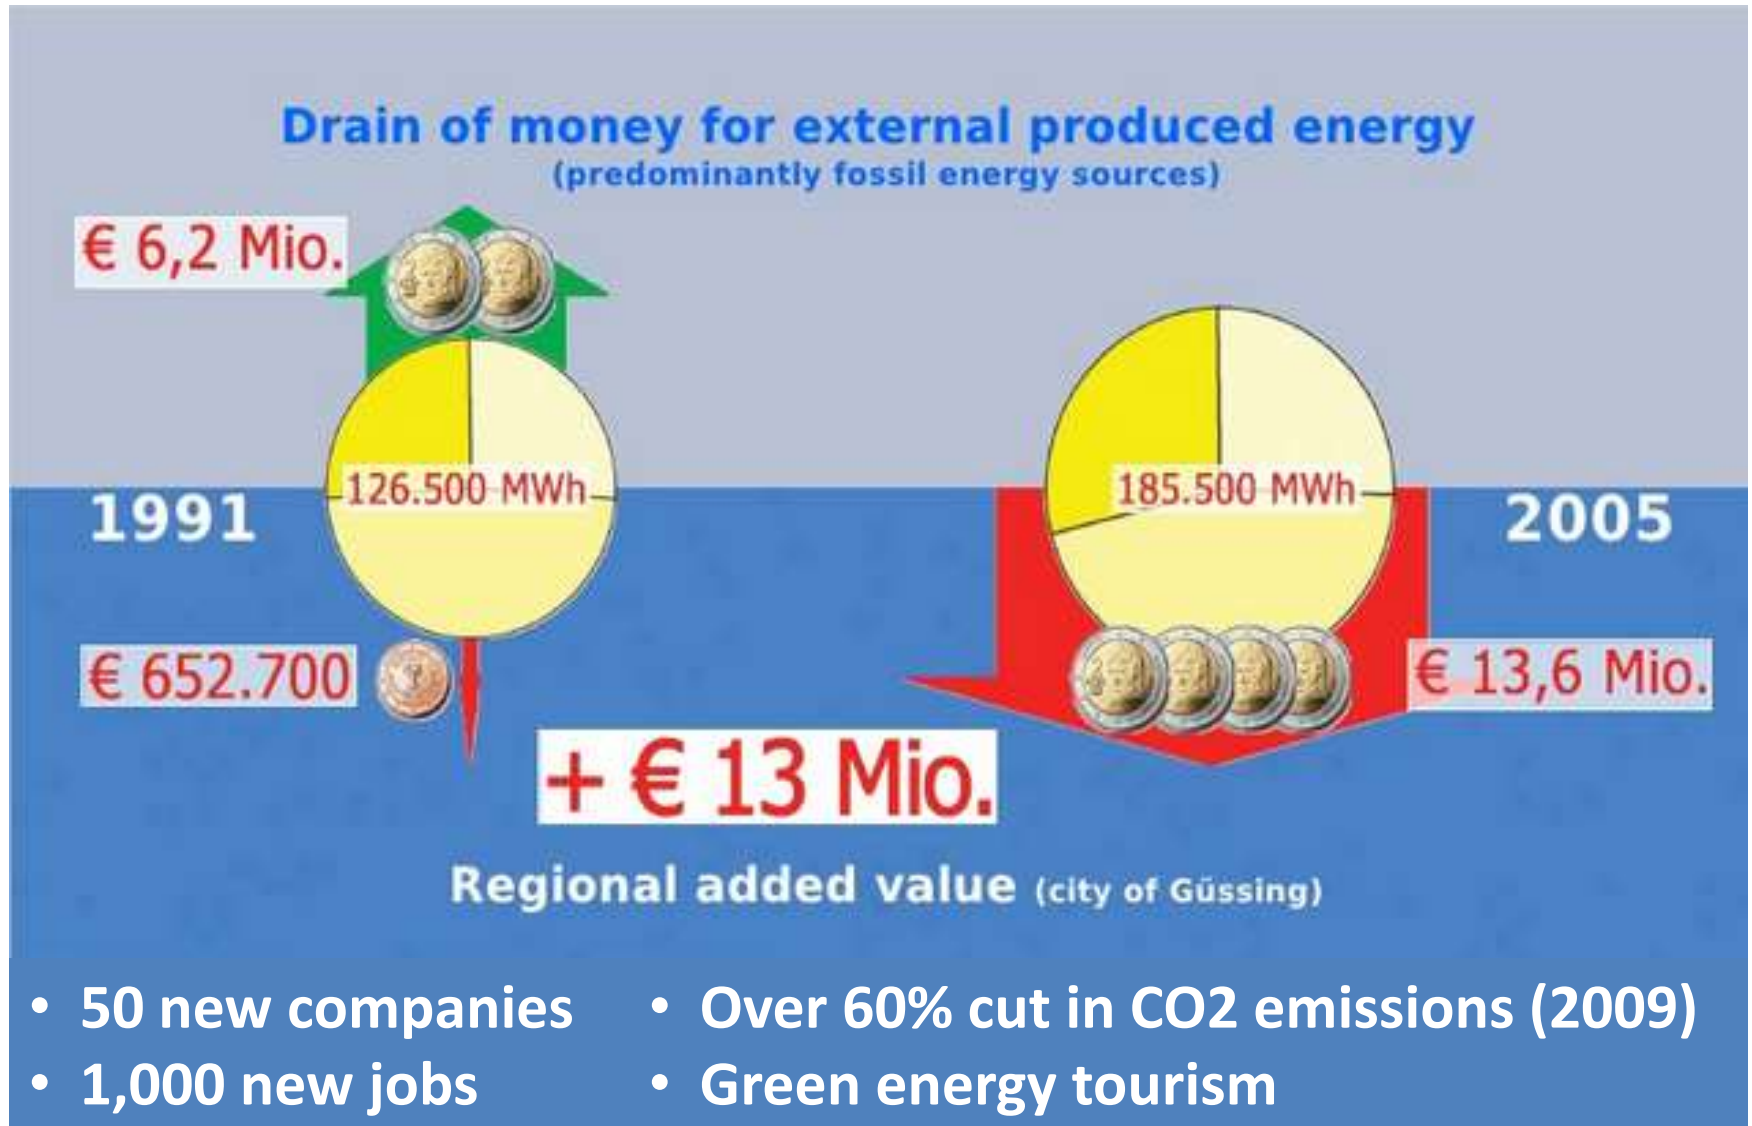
Drain of money for external produced energy
(predominantly fossil energy sources)

€ 6,2 Mio.

126.500 MWh

185.500 MWh

1991

2005

€ 652.700

€ 13,6 Mio.

+ € 13 Mio.

Regional added value (city of Güssing)

- 50 new companies
- 1,000 new jobs

- Over 60% cut in CO2 emissions (2009)
- Green energy tourism